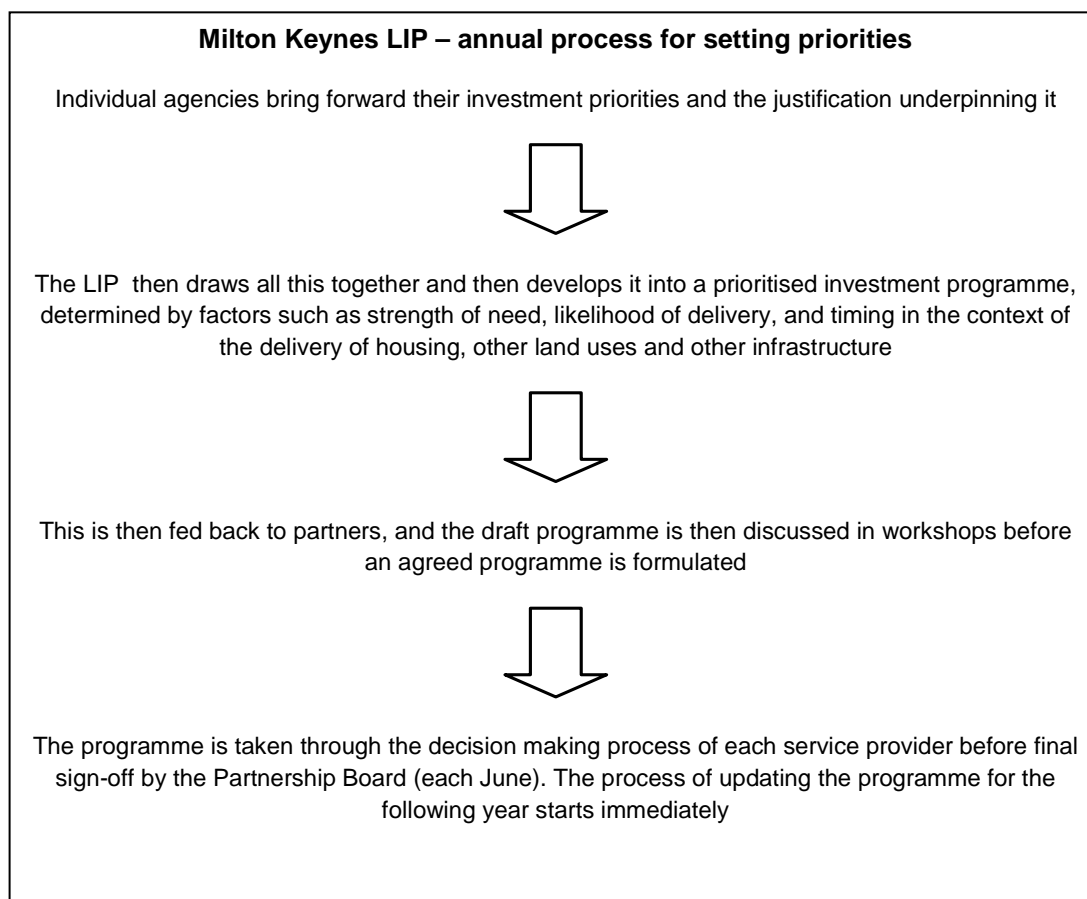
**Milton Keynes LIP – annual process for setting priorities**

Individual agencies bring forward their investment priorities and the justification underpinning it

The LIP then draws all this together and then develops it into a prioritised investment programme, determined by factors such as strength of need, likelihood of delivery, and timing in the context of the delivery of housing, other land uses and other infrastructure

This is then fed back to partners, and the draft programme is then discussed in workshops before an agreed programme is formulated

The programme is taken through the decision making process of each service provider before final sign-off by the Partnership Board (each June). The process of updating the programme for the following year starts immediately